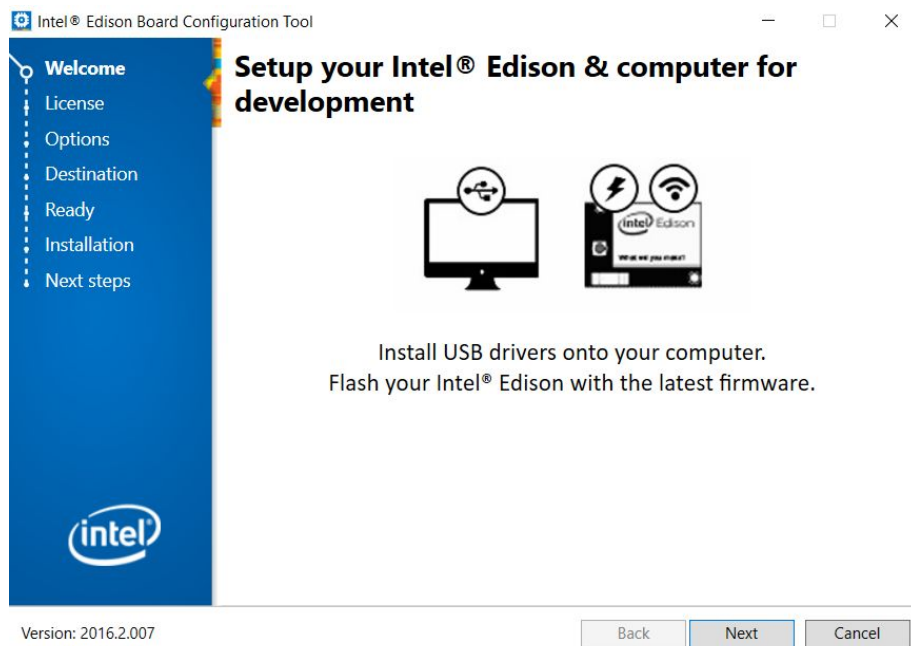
Intel® Edison Board Configuration Tool

Welcome
License
Options
Destination
Ready
Installation
Next steps

intel

Setup your Intel® Edison & computer for development

intel Edison
What will you make?

Install USB drivers onto your computer.
Flash your Intel® Edison with the latest firmware.

Version: 2016.2.007

Back
Next
Cancel